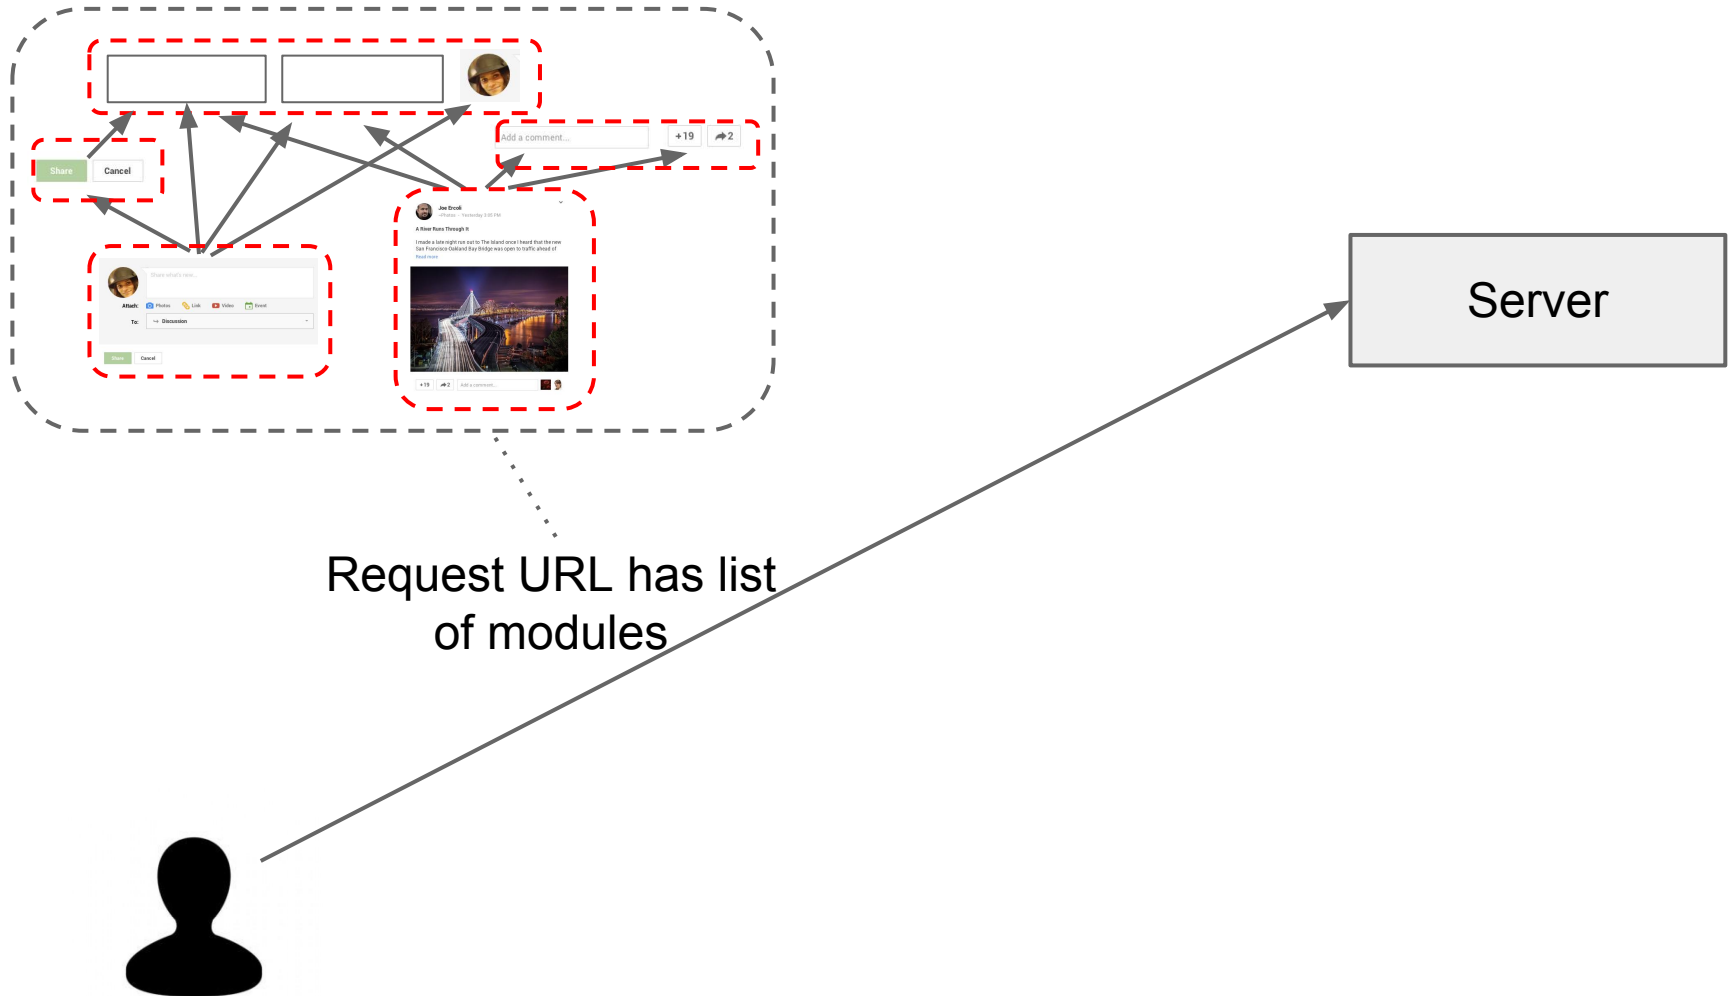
Add a comment...
+19
2
Share
Cancel
Joe Ercoli
A River Runs Through It
I made a late night run out to The Island once I heard that the new San Francisco-Oakland Bay Bridge was open to traffic ahead of
Read more
Share what's new...
Attach:
Photos
Link
Video
Event
To:
Discussion
Share
Cancel
+19
2
Add a comment...

Server

Request URL has list of modules